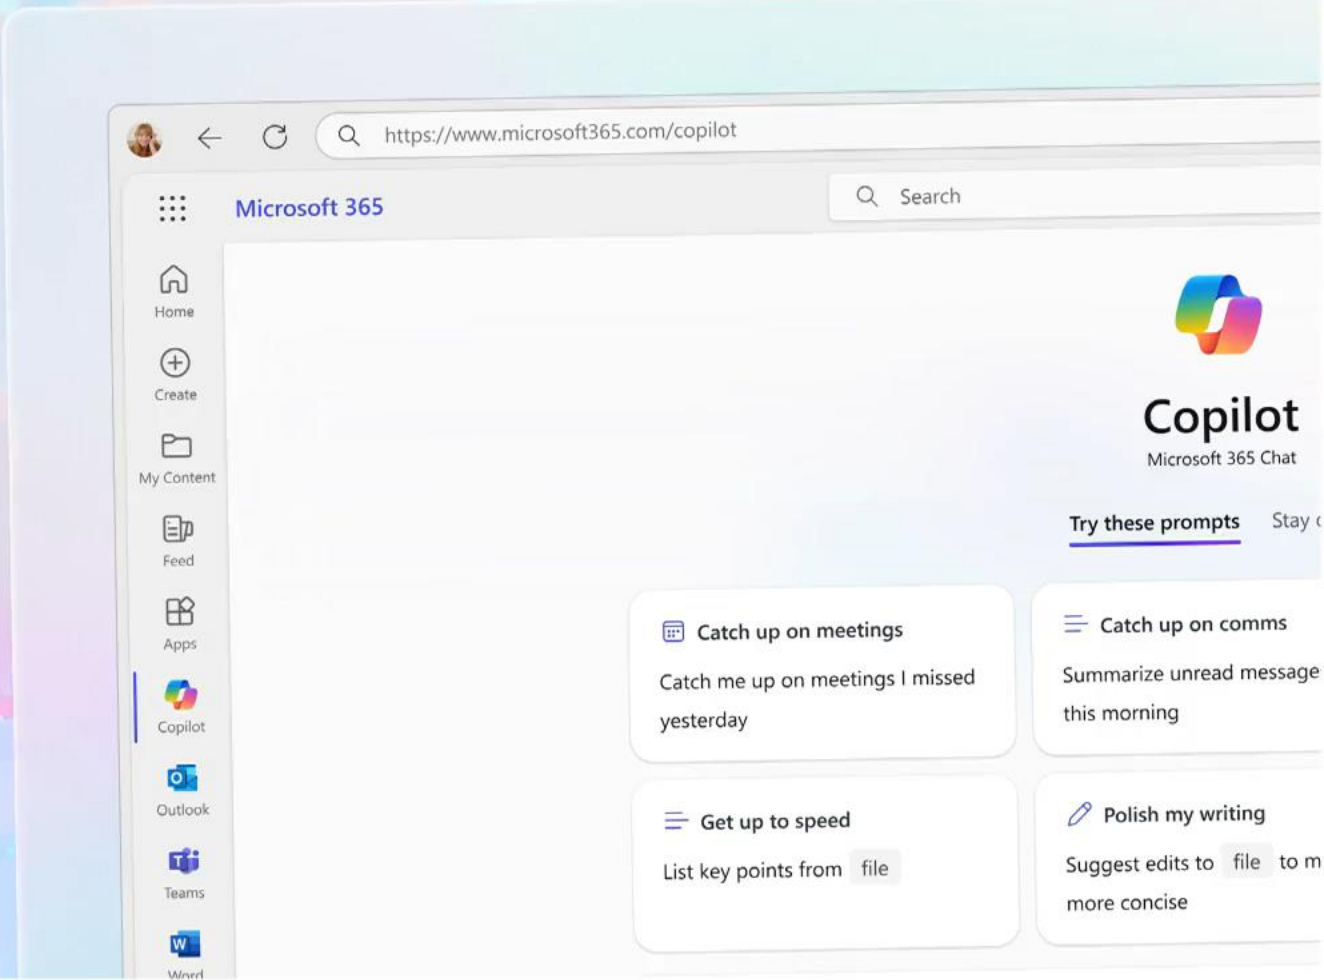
https://www.microsoft365.com/copilot

Microsoft 365

Search

Home
Create
My Content
Feed
Apps
Copilot
Outlook
Teams
Word

Copilot
Microsoft 365 Chat

Try these prompts
Stay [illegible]

Catch up on meetings
Catch me up on meetings I missed yesterday

Catch up on comms
Summarize unread message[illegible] this morning

Get up to speed
List key points from file

Polish my writing
Suggest edits to file to m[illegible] more concise